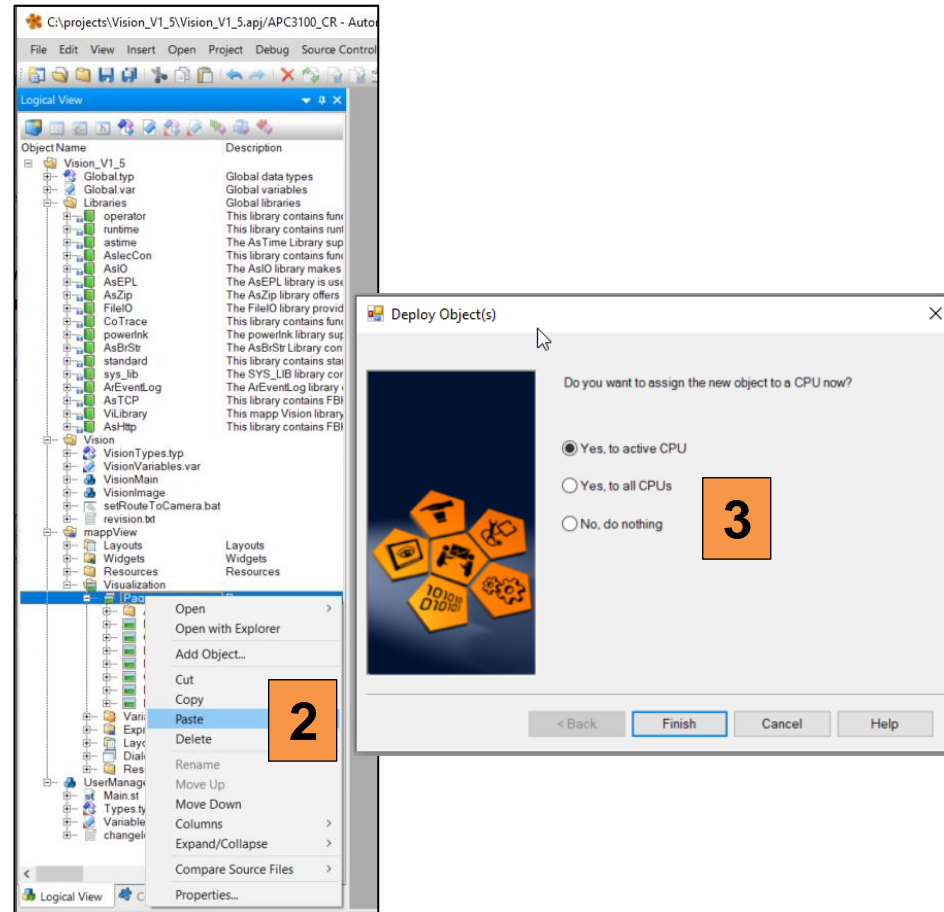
C:\projects\Vision_V1_5\Vision_V1_5.apj/APC3100_CR - Autor

File Edit View Insert Open Project Debug Source Control

Logical View

| Object Name | Description |
|---|---|
| Vision_V1_5 | |
| Global.typ | Global data types |
| Global.var | Global variables |
| Libraries | Global libraries |
| operator | This library contains func |
| runtime | This library contains runt |
| astime | The AsTime Library sup |
| AslecCon | This library contains func |
| AsIO | The AsIO library makes |
| AsEPL | The AsEPL library is use |
| AsZip | The AsZip library offers |
| FileIO | The FileIO library provid |
| CoTrace | This library contains func |
| powerlnk | The powerlnk library sup |
| AsBrStr | The AsBrStr Library con |
| standard | This library contains sta |
| sys_lib | The SYS_LIB library cor |
| ArEventLog | The ArEventLog library |
| AsTCP | This library contains FBI |
| ViLibrary | This mapp Vision library |
| AsHttp | This library contains FBI |
| Vision | |
| VisionTypes.typ | |
| VisionVariables.var | |
| VisionMain | |
| VisionImage | |
| setRouteToCamera.bat | |
| revision.txt | |
| mappView | |
| Layouts | Layouts |
| Widgets | Widgets |
| Resources | Resources |
| Visualization | |
| Pag | |
| Vari | |
| Expr | |
| Layo | |
| Dial | |
| Res | |
| UserManag | |
| Main.st | |
| Types.ty | |
| Variable | |
| changel | |

Open
Open with Explorer
Add Object...
Cut
Copy
Paste
Delete
Rename
Move Up
Move Down
Columns
Expand/Collapse
Compare Source Files
Properties...

2

Logical View

Deploy Object(s)

Do you want to assign the new object to a CPU now?

Yes, to active CPU
Yes, to all CPUs
No, do nothing

3

< Back
Finish
Cancel
Help